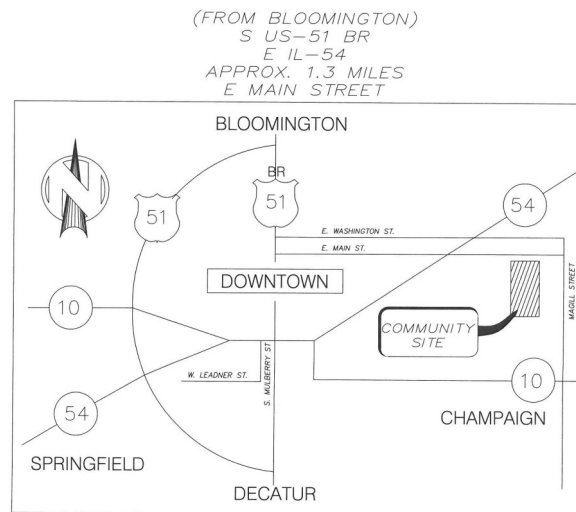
(FROM BLOOMINGTON)
S US-51 BR
E IL-54
APPROX. 1.3 MILES
E MAIN STREET

BLOOMINGTON

BR
51

51

54

E. WASHINGTON ST.

E. MAIN ST.

DOWNTOWN

MAGILL STREET

10

COMMUNITY SITE

S. MULBERRY ST

W. LEADNER ST.

10

54

CHAMPAIGN

SPRINGFIELD

DECATUR